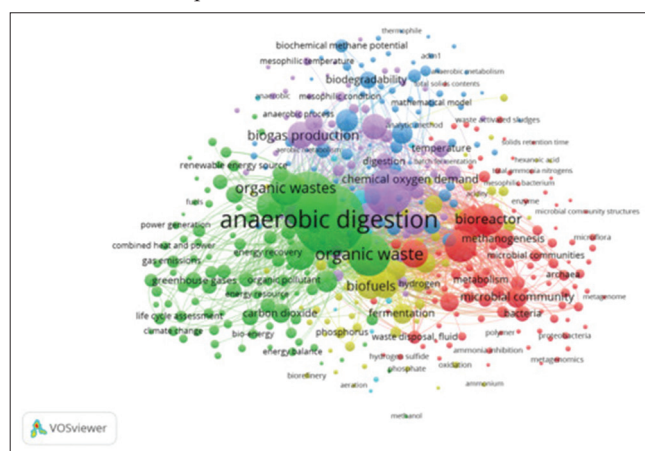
thermophile
biochemical methane potential
adm1
mesophilic temperature
biodegradability
anaerobic metabolism
total solids contents
anaerobic
mesophilic condition
mathematical model
anaerobic process
biogas production
waste activated sludges
temperature
solids retention time
renewable energy source
digestion
hexanoic acid
chemical oxygen demand
total ammonia nitrogens
organic wastes
mesophilic bacterium
fuels
enzyme
anaerobic digestion
bioreactor
microbial community structures
power generation
methanogenesis
microflora
combined heat and power
organic waste
microbial communities
energy recovery
gas emissions
organic pollutant
metabolism
archaea
greenhouse gases
energy resource
biofuels
hydrogen
microbial community
metagenome
life cycle assessment
carbon dioxide
fermentation
bacteria
climate change
bio-energy
phosphorus
polymer
waste disposal, fluid
proteobacteria
energy balance
ammonia inhibition
hydrogen sulfide
metagenomics
phosphate
oxidation
biorefinery
aeration
ammonium
methanol
VOSviewer